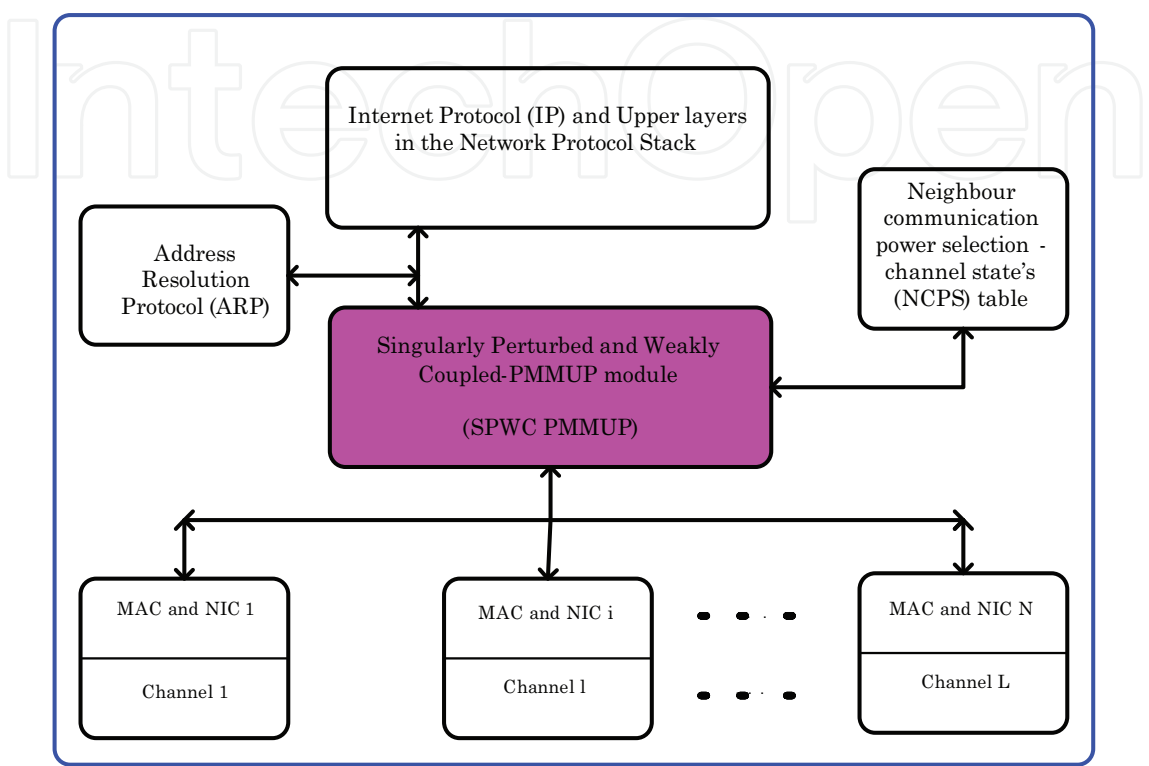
IntechOpen

Internet Protocol (IP) and Upper layers in the Network Protocol Stack

Neighbour communication power selection - channel state's (NCPS) table

Address Resolution Protocol (ARP)

Singularly Perturbed and Weakly Coupled-PMMUP module

(SPWC PMMUP)

MAC and NIC 1

Channel 1

MAC and NIC i

Channel l

MAC and NIC N

Channel L